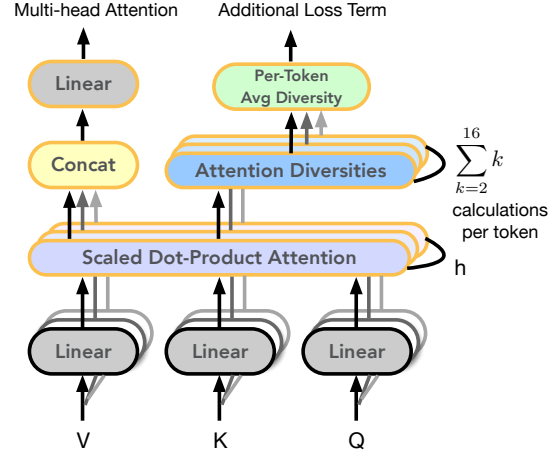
Multi-head Attention

Additional Loss Term

Linear

Per-Token Avg Diversity

Concat

Attention Diversities

$\sum_{k=2}^{16} k$

calculations per token

Scaled Dot-Product Attention

h

Linear

Linear

Linear

V

K

Q